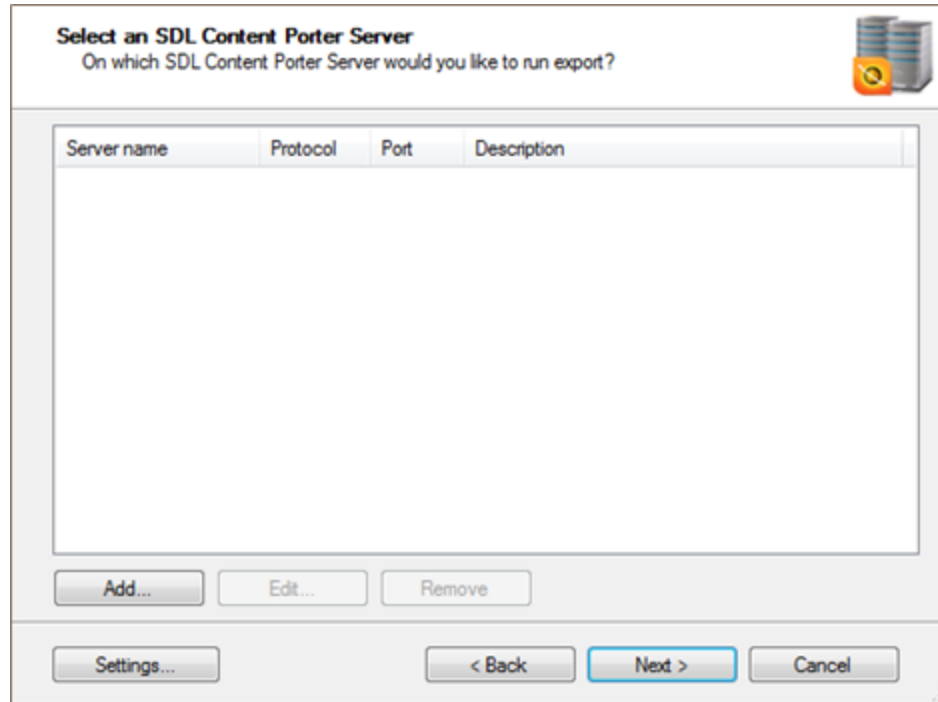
Select an SDL Content Porter Server
On which SDL Content Porter Server would you like to run export?

| Server name | Protocol | Port | Description |
|---|---|---|---|

Add... Edit... Remove

Settings... < Back Next > Cancel